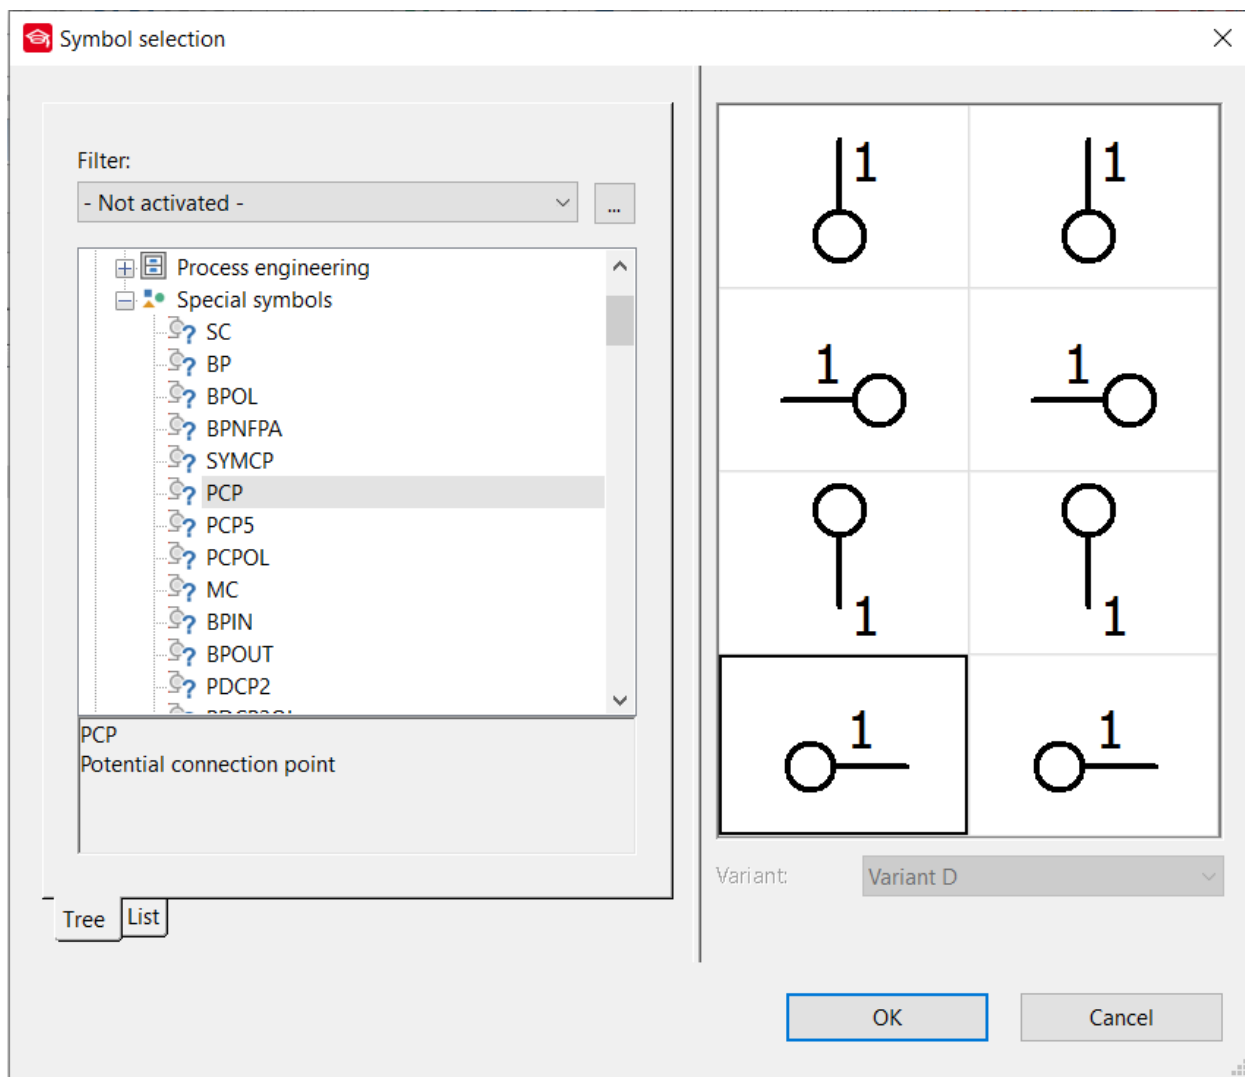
Symbol selection

Filter:

- Not activated -

...

Process engineering
Special symbols
SC
BP
BPOL
BPNFPA
SYMCP
PCP
PCP5
PCPOL
MC
BPIN
BPOUT
PDCP2
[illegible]

PCP
Potential connection point

Tree
List

1
1
1
1
1
1
1
1

Variant:
Variant D

OK
Cancel